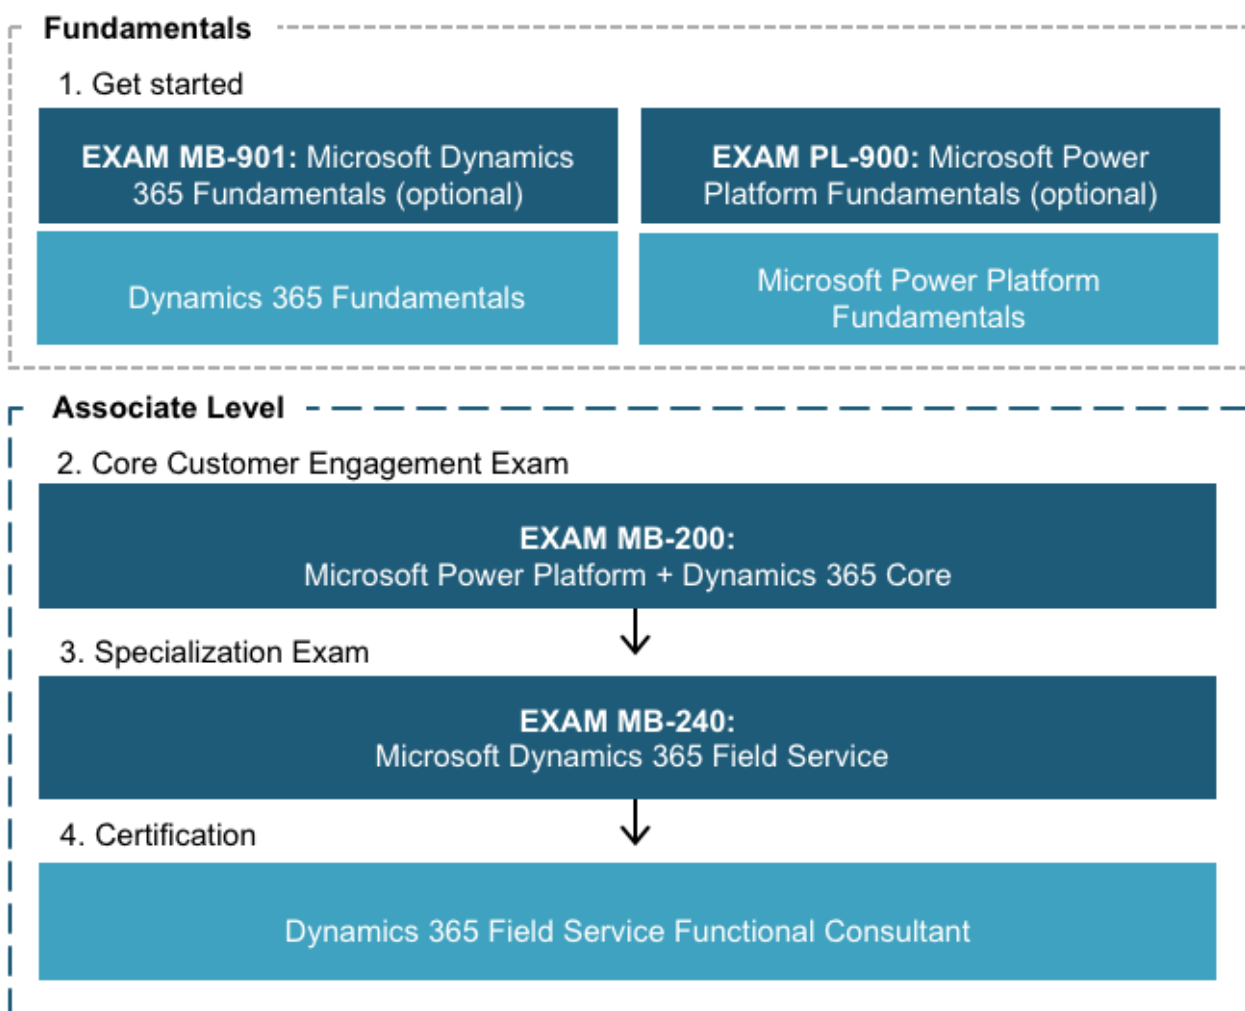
Fundamentals

1. Get started

EXAM MB-901: Microsoft Dynamics 365 Fundamentals (optional)

EXAM PL-900: Microsoft Power Platform Fundamentals (optional)

Dynamics 365 Fundamentals

Microsoft Power Platform Fundamentals

Associate Level

2. Core Customer Engagement Exam

EXAM MB-200:
Microsoft Power Platform + Dynamics 365 Core

3. Specialization Exam

EXAM MB-240:
Microsoft Dynamics 365 Field Service

4. Certification

Dynamics 365 Field Service Functional Consultant